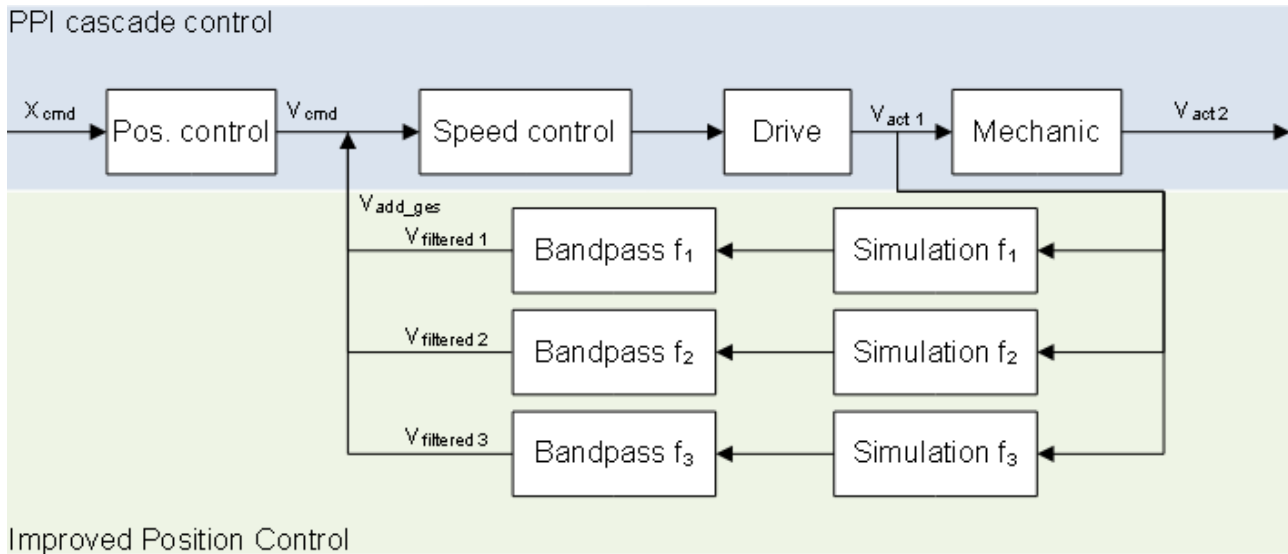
PPI cascade control

$X_{cmd}$

Pos. control

$V_{cmd}$

Speed control

Drive

$V_{act\ 1}$

Mechanic

$V_{act\ 2}$

$V_{add\_ges}$

$V_{filtered\ 1}$

Bandpass $f_1$

Simulation $f_1$

$V_{filtered\ 2}$

Bandpass $f_2$

Simulation $f_2$

$V_{filtered\ 3}$

Bandpass $f_3$

Simulation $f_3$

Improved Position Control